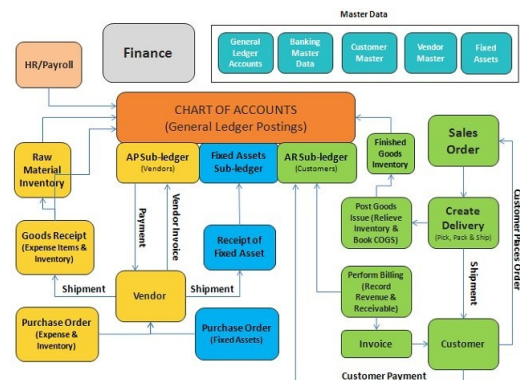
Master Data

Finance

General Ledger Accounts

Banking Master Data

Customer Master

Vendor Master

Fixed Assets

HR/Payroll

CHART OF ACCOUNTS
(General Ledger Postings)

Raw Material Inventory

AP Sub-ledger
(Vendors)

Fixed Assets Sub-ledger

AR Sub-ledger
(Customers)

Finished Goods Inventory

Sales Order

Payment

Vendor Invoice

Goods Receipt (Expense Items & Inventory)

Receipt of Fixed Asset

Post Goods Issue (Relieve Inventory & Book COGS)

Create Delivery
(Pick, Pack & Ship)

Customer Places Order

Shipment

Vendor

Shipment

Perform Billing (Record Revenue & Receivable)

Shipment

Purchase Order (Expense & Inventory)

Purchase Order
(Fixed Assets)

Invoice

Customer

Customer Payment